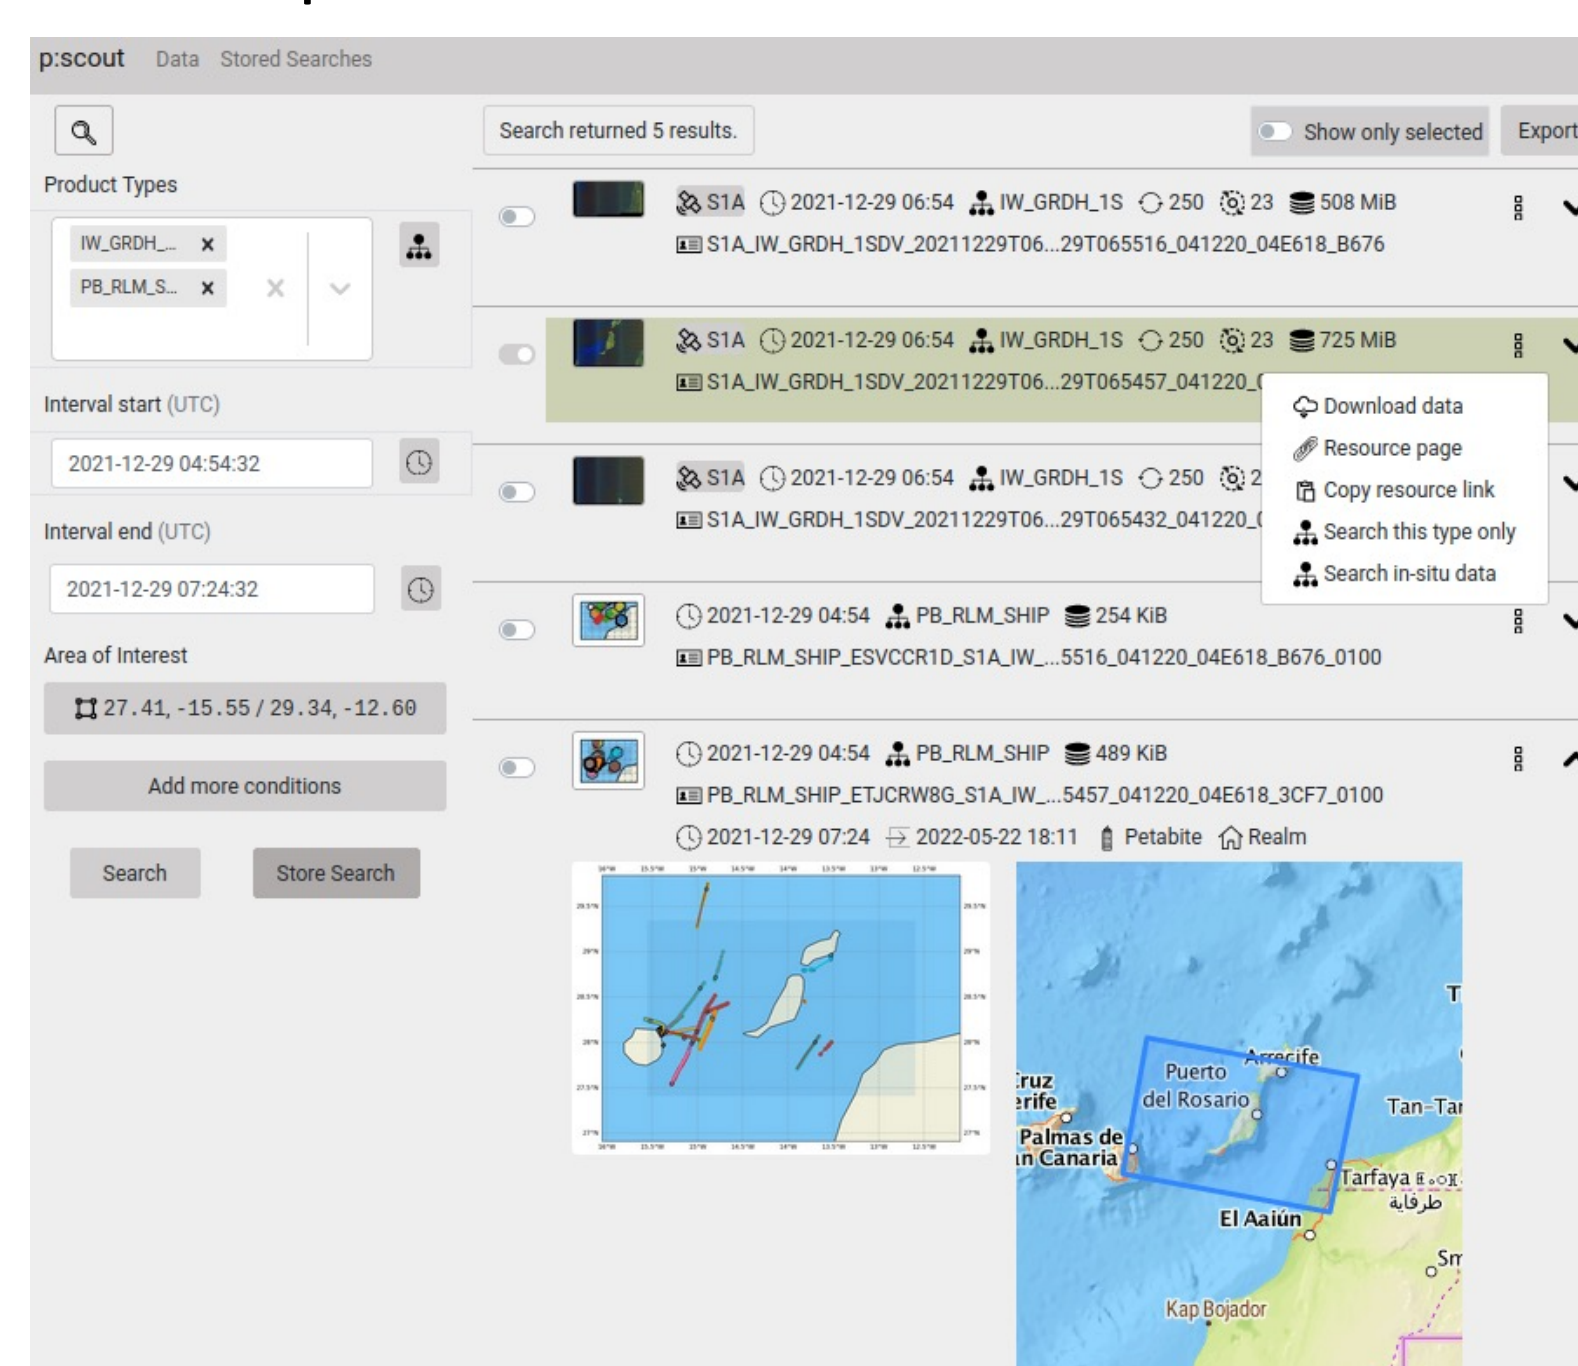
p:scout Data Stored Searches

Product Types

IW_GRDH_... ×
PB_RLM_S... ×

Interval start (UTC)

2021-12-29 04:54:32

Interval end (UTC)

2021-12-29 07:24:32

Area of Interest

27.41, -15.55 / 29.34, -12.60

Add more conditions

Search Store Search

Search returned 5 results.

Show only selected Export

S1A 2021-12-29 06:54 IW_GRDH_1S 250 23 508 MiB
S1A_IW_GRDH_1SDV_20211229T06...29T065516_041220_04E618_B676

S1A 2021-12-29 06:54 IW_GRDH_1S 250 23 725 MiB
S1A_IW_GRDH_1SDV_20211229T06...29T065457_041220_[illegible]

Download data
Resource page
Copy resource link
Search this type only
Search in-situ data

S1A 2021-12-29 06:54 IW_GRDH_1S 250 2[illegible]
S1A_IW_GRDH_1SDV_20211229T06...29T065432_041220_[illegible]

2021-12-29 04:54 PB_RLM_SHIP 254 KiB
PB_RLM_SHIP_ESVCCR1D_S1A_IW_...5516_041220_04E618_B676_0100

2021-12-29 04:54 PB_RLM_SHIP 489 KiB
PB_RLM_SHIP_ETJCRW8G_S1A_IW_...5457_041220_04E618_3CF7_0100
2021-12-29 07:24 2022-05-22 18:11 Petabite Realm

Arrecife
Puerto del Rosario
Cruz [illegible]erife
Palmas de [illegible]n Canaria
Tan-Tan
Tarfaya
طرفاية
El Aaiún
Kap Bojador
T
Sm